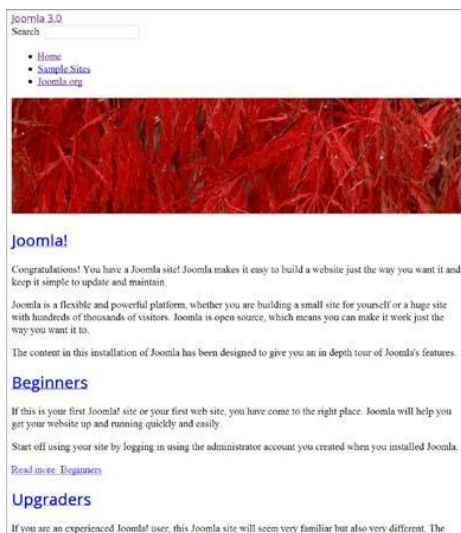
Joomla 3.0
Search

• Home
• Sample Sites
• Joomla.org

Joomla!

Congratulations! You have a Joomla site! Joomla makes it easy to build a website just the way you want it and keep it simple to update and maintain.

Joomla is a flexible and powerful platform, whether you are building a small site for yourself or a huge site with hundreds of thousands of visitors. Joomla is open source, which means you can make it work just the way you want it to.

The content in this installation of Joomla has been designed to give you an in depth tour of Joomla's features.

Beginners

If this is your first Joomla! site or your first web site, you have come to the right place. Joomla will help you get your website up and running quickly and easily.

Start off using your site by logging in using the administrator account you created when you installed Joomla.

Read more: Beginners

Upgraders

If you are an experienced Joomla! user, this Joomla site will seem very familiar but also very different. The